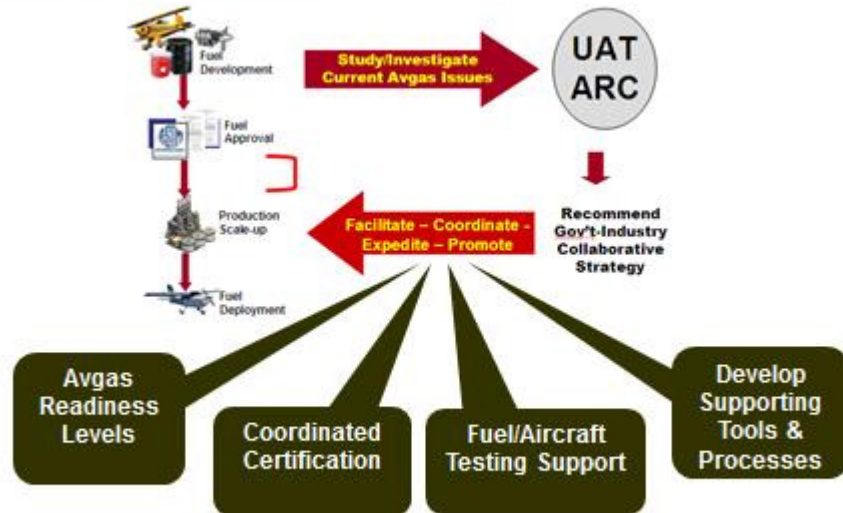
Fuel Development

Study/Investigate Current Avgas Issues

UAT ARC

Fuel Approval

Production Scale-up

Facilitate – Coordinate - Expedite – Promote

Recommend Gov't-Industry Collaborative Strategy

Fuel Deployment

Avgas Readiness Levels

Coordinated Certification

Fuel/Aircraft Testing Support

Develop Supporting Tools & Processes